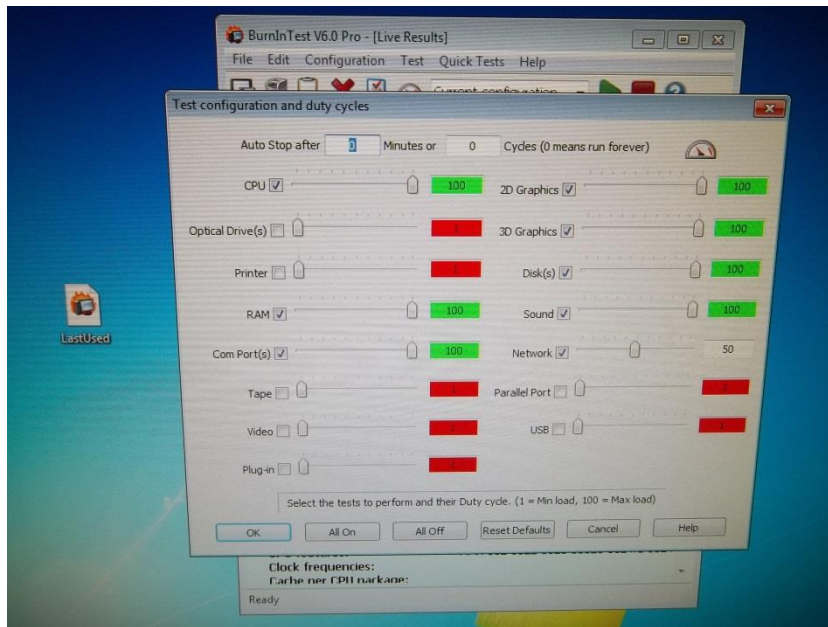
BurnInTest V6.0 Pro - [Live Results]

File Edit Configuration Test Quick Tests Help

Current configuration

Test configuration and duty cycles

Auto Stop after 0 Minutes or 0 Cycles (0 means run forever)

CPU 100

2D Graphics 100

Optical Drive(s) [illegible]

3D Graphics 100

Printer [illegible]

Disk(s) 100

RAM 100

Sound 100

Com Port(s) 100

Network 50

Tape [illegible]

Parallel Port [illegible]

Video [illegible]

USB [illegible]

Plug-in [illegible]

Select the tests to perform and their Duty cycle. (1 = Min load, 100 = Max load)

OK All On All Off Reset Defaults Cancel Help

Clock frequencies:

Cache per CPU package:

Ready

LastUsed